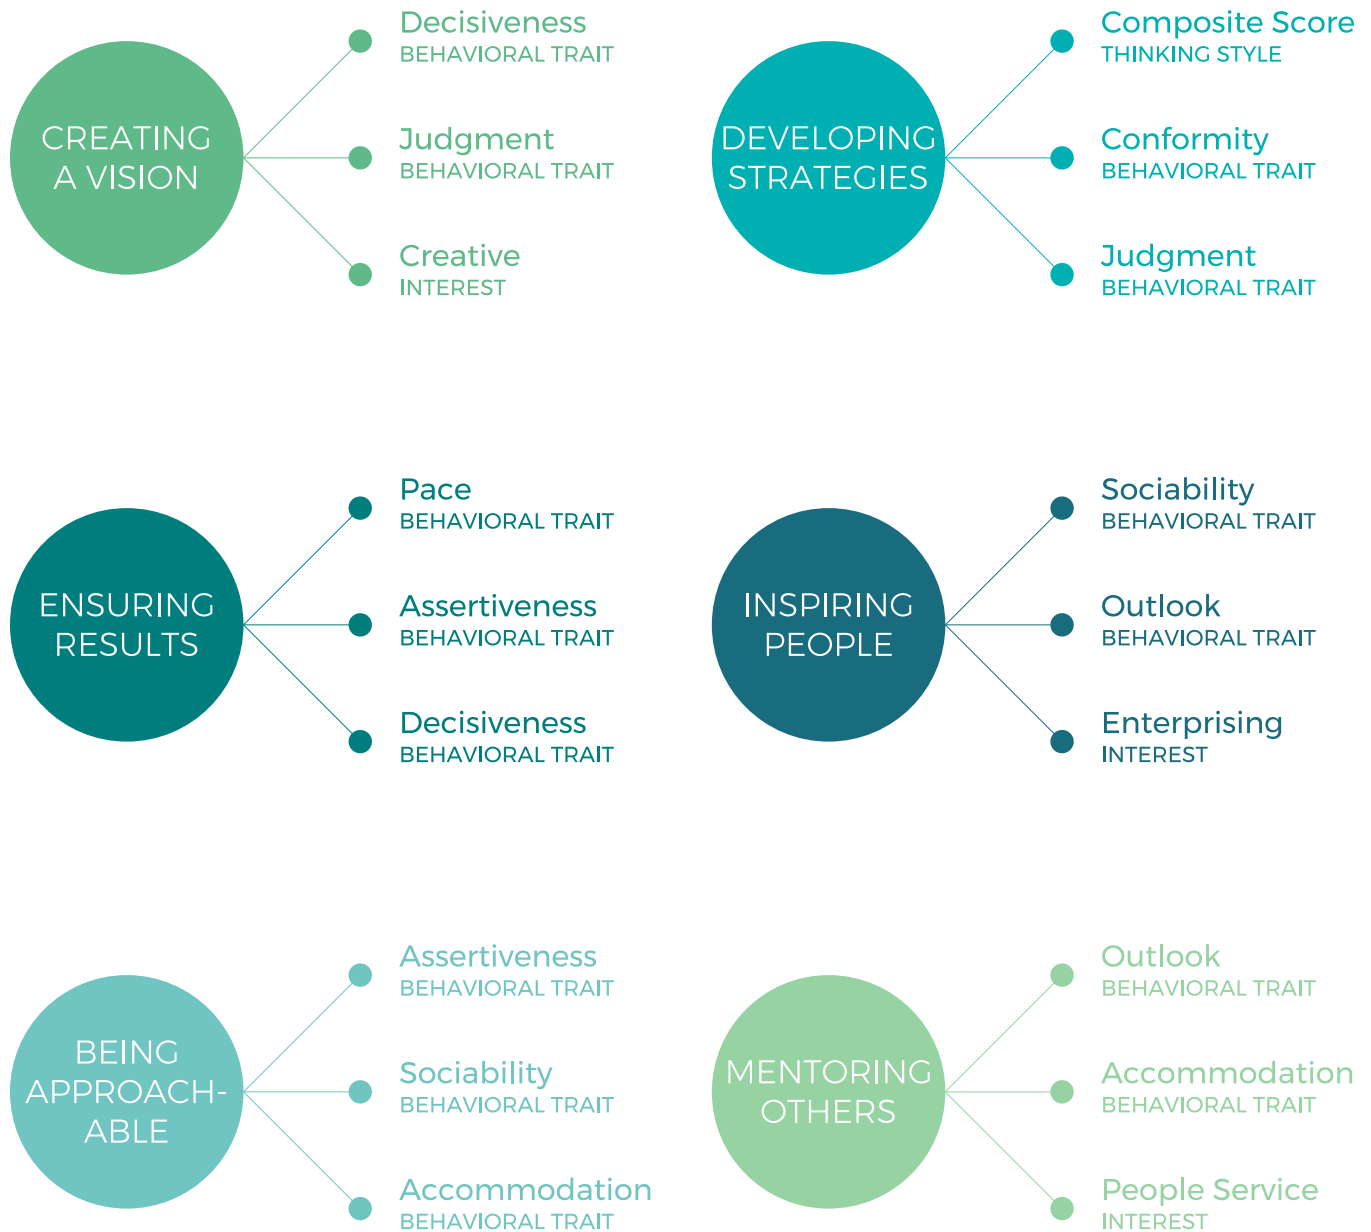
CREATING A VISION

Decisiveness
BEHAVIORAL TRAIT

Judgment
BEHAVIORAL TRAIT

Creative
INTEREST

DEVELOPING STRATEGIES

Composite Score
THINKING STYLE

Conformity
BEHAVIORAL TRAIT

Judgment
BEHAVIORAL TRAIT

ENSURING RESULTS

Pace
BEHAVIORAL TRAIT

Assertiveness
BEHAVIORAL TRAIT

Decisiveness
BEHAVIORAL TRAIT

INSPIRING PEOPLE

Sociability
BEHAVIORAL TRAIT

Outlook
BEHAVIORAL TRAIT

Enterprising
INTEREST

BEING APPROACHABLE

Assertiveness
BEHAVIORAL TRAIT

Sociability
BEHAVIORAL TRAIT

Accommodation
BEHAVIORAL TRAIT

MENTORING OTHERS

Outlook
BEHAVIORAL TRAIT

Accommodation
BEHAVIORAL TRAIT

People Service
INTEREST